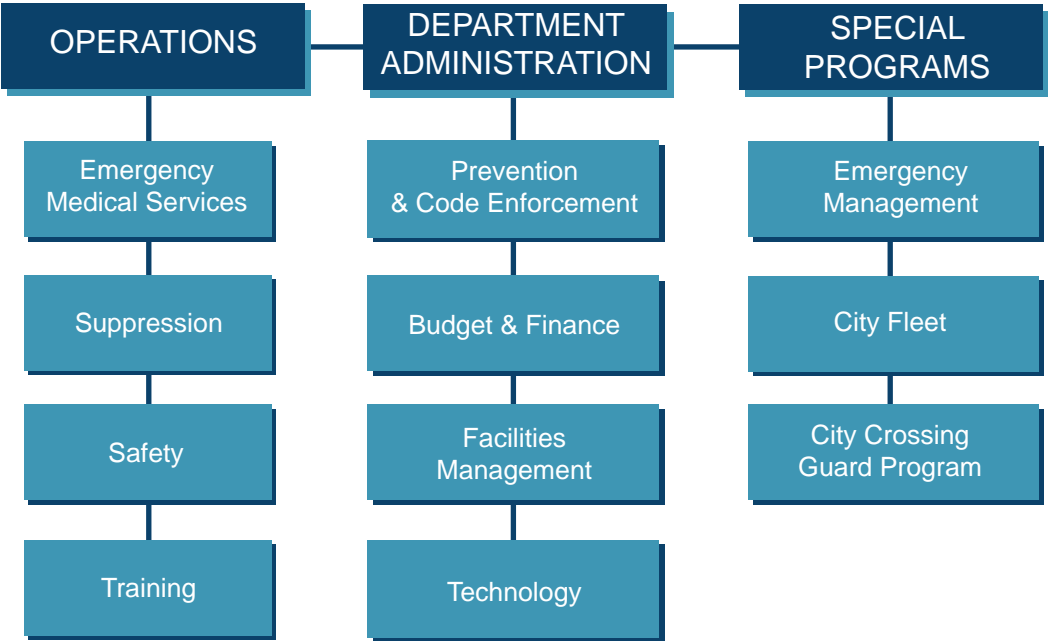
OPERATIONS

Emergency Medical Services

Suppression

Safety

Training

DEPARTMENT ADMINISTRATION

Prevention & Code Enforcement

Budget & Finance

Facilities Management

Technology

SPECIAL PROGRAMS

Emergency Management

City Fleet

City Crossing Guard Program